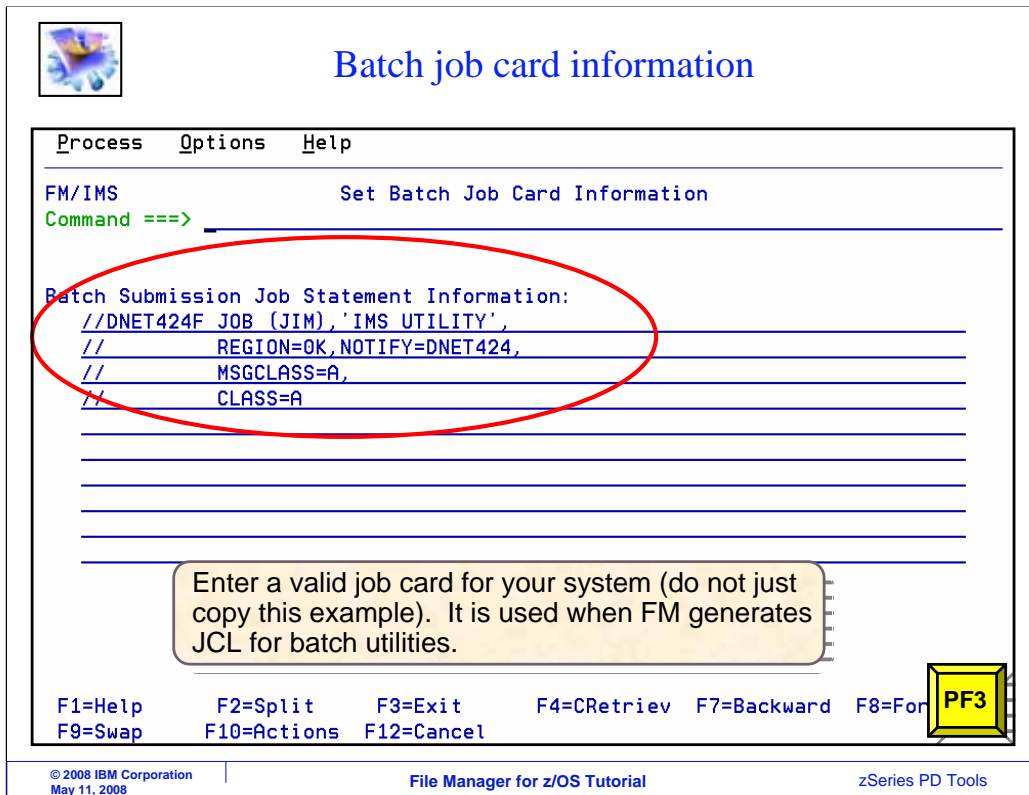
Batch job card information

Process Options Help

FM/IMS Set Batch Job Card Information
Command ===> _

Batch Submission Job Statement Information:
//DNET424F JOB (JIM),'IMS UTILITY',
// REGION=0K,NOTIFY=DNET424,
// MSGCLASS=A,
// CLASS=A

Enter a valid job card for your system (do not just copy this example). It is used when FM generates JCL for batch utilities.

F1=Help F2=Split F3=Exit F4=CRetriev F7=Backward F8=For
F9=Swap F10=Actions F12=Cancel

PF3

© 2008 IBM Corporation
May 11, 2008

File Manager for z/OS Tutorial

zSeries PD Tools